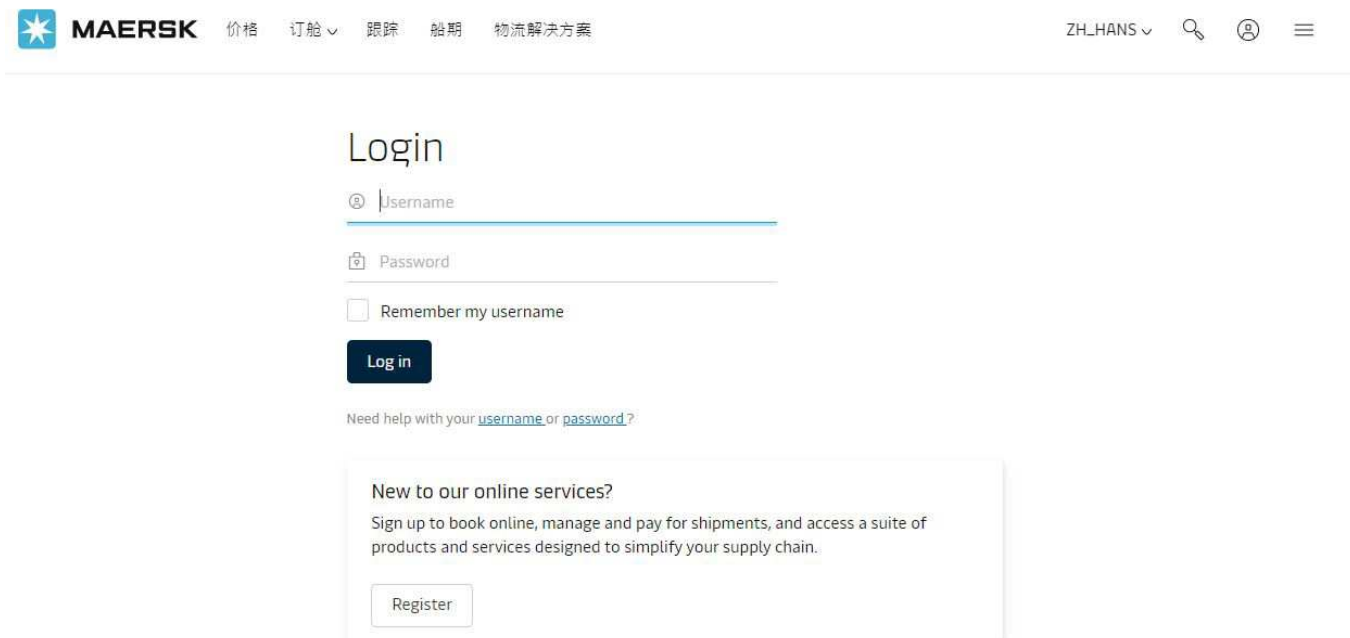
MAERSK 价格 订舱 跟踪 船期 物流解决方案 ZH_HANS

Login

Username

Password

Remember my username

Log in

Need help with your username or password ?

New to our online services?

Sign up to book online, manage and pay for shipments, and access a suite of products and services designed to simplify your supply chain.

Register